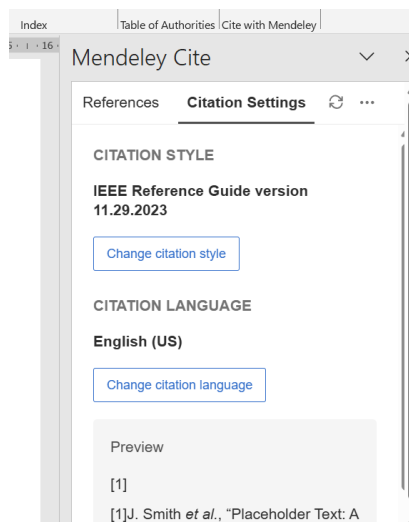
Index | Table of Authorities | Cite with Mendeley

5 · | · 16 ·

Mendeley Cite

References Citation Settings

CITATION STYLE

IEEE Reference Guide version 11.29.2023

Change citation style

CITATION LANGUAGE

English (US)

Change citation language

Preview

[1]

[1]J. Smith *et al.*, "Placeholder Text: A